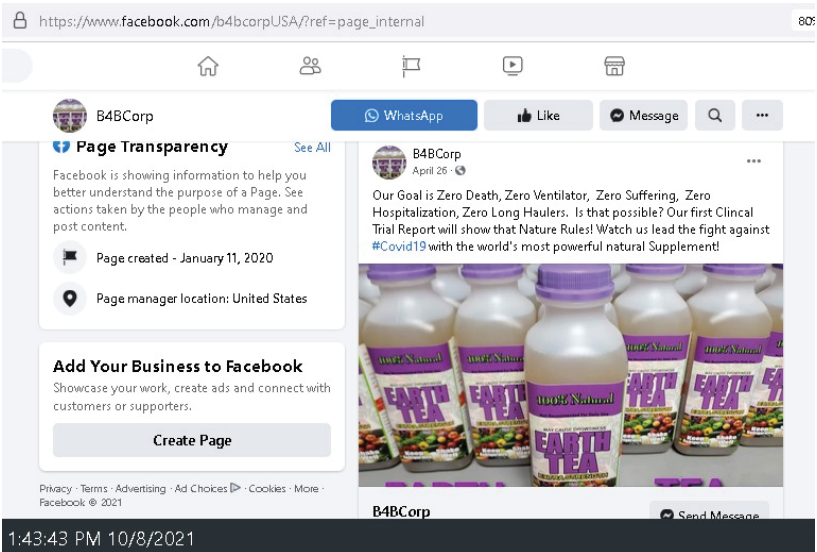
https://www.facebook.com/b4bcorpUSA/?ref=page_internal

80%

B4BCorp

WhatsApp

Like

Message

Page Transparency

See All

Facebook is showing information to help you better understand the purpose of a Page. See actions taken by the people who manage and post content.

Page created - January 11, 2020

Page manager location: United States

Add Your Business to Facebook

Showcase your work, create ads and connect with customers or supporters.

Create Page

Privacy · Terms · Advertising · Ad Choices · Cookies · More · Facebook © 2021

B4BCorp

April 26 ·

Our Goal is Zero Death, Zero Ventilator, Zero Suffering, Zero Hospitalization, Zero Long Haulers. Is that possible? Our first Clincal Trial Report will show that Nature Rules! Watch us lead the fight against #Covid19 with the world's most powerful natural Supplement!

100% Natural

EARTH TEA

100% Natural

100% Natural

100% Natural

EARTH TEA

EARTH TEA

B4BCorp

Send Message

1:43:43 PM 10/8/2021